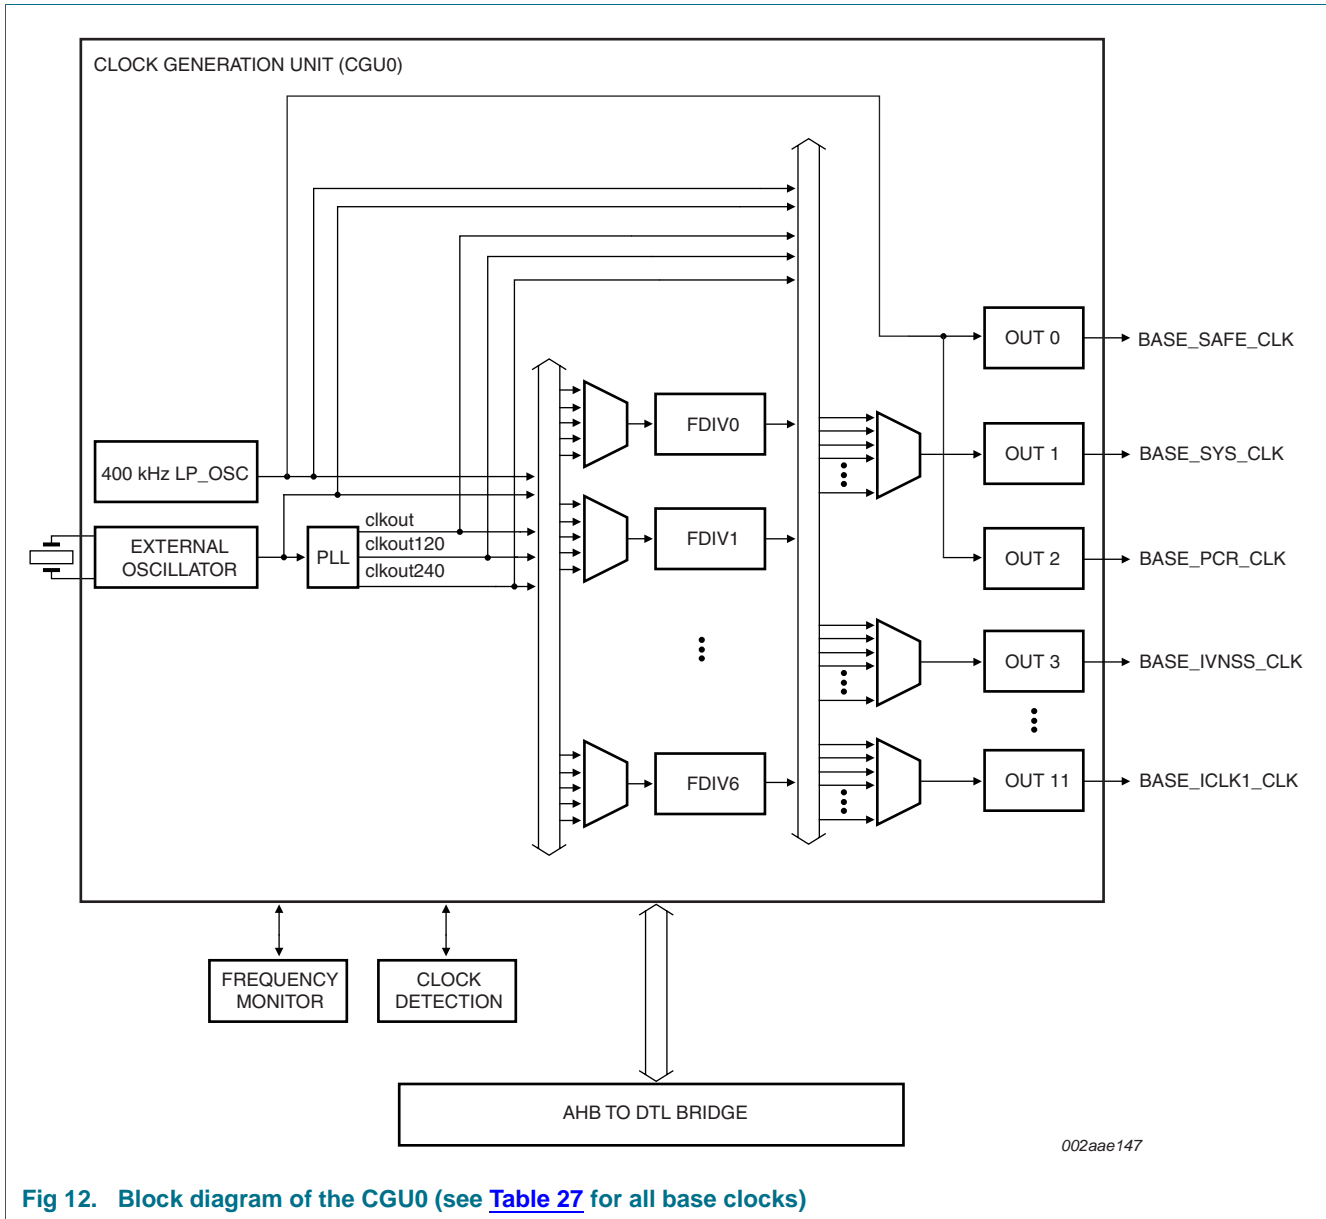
CLOCK GENERATION UNIT (CGU0)

400 kHz LP_OSC

EXTERNAL OSCILLATOR

PLL

clkout
clkout120
clkout240

FDIV0

FDIV1

FDIV6

OUT 0

BASE_SAFE_CLK

OUT 1

BASE_SYS_CLK

OUT 2

BASE_PCR_CLK

OUT 3

BASE_IVNSS_CLK

OUT 11

BASE_ICLK1_CLK

FREQUENCY MONITOR

CLOCK DETECTION

AHB TO DTL BRIDGE

002aae147

Fig 12. Block diagram of the CGU0 (see Table 27 for all base clocks)